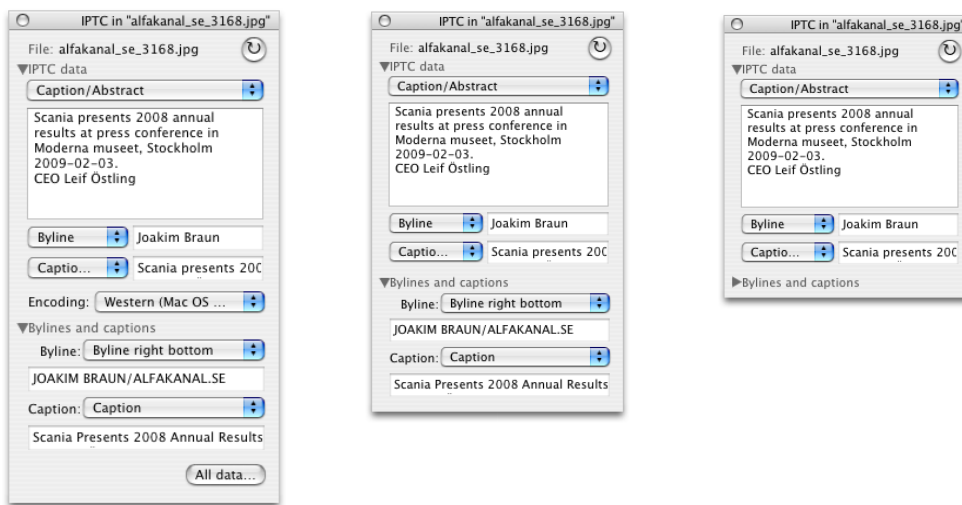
IPTC in "alfakanal_se_3168.jpg"

File: alfakanal_se_3168.jpg

▼IPTC data

Caption/Abstract

Scania presents 2008 annual results at press conference in Moderna museet, Stockholm 2009-02-03.
CEO Leif Östling

Byline Joakim Braun

Captio... Scania presents 20C

Encoding: Western (Mac OS ...

▼Bylines and captions

Byline: Byline right bottom

JOAKIM BRAUN/ALFAKANAL.SE

Caption: Caption

Scania Presents 2008 Annual Results

All data...

IPTC in "alfakanal_se_3168.jpg"

File: alfakanal_se_3168.jpg

▼IPTC data

Caption/Abstract

Scania presents 2008 annual results at press conference in Moderna museet, Stockholm 2009-02-03.
CEO Leif Östling

Byline Joakim Braun

Captio... Scania presents 20C

▼Bylines and captions

Byline: Byline right bottom

JOAKIM BRAUN/ALFAKANAL.SE

Caption: Caption

Scania Presents 2008 Annual Results

IPTC in "alfakanal_se_3168.jpg"

File: alfakanal_se_3168.jpg

▼IPTC data

Caption/Abstract

Scania presents 2008 annual results at press conference in Moderna museet, Stockholm 2009-02-03.
CEO Leif Östling

Byline Joakim Braun

Captio... Scania presents 20C

▶Bylines and captions